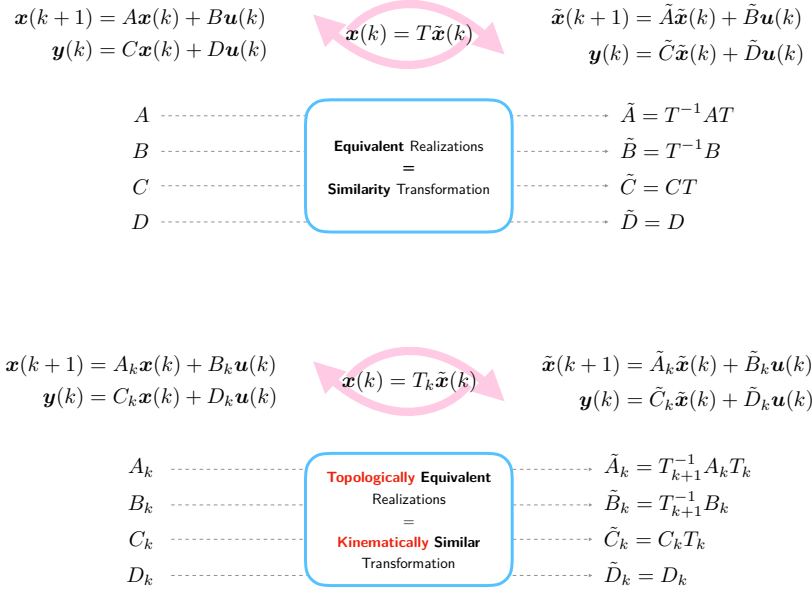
$\boldsymbol{x}(k+1) = A\boldsymbol{x}(k) + B\boldsymbol{u}(k)$
$\boldsymbol{y}(k) = C\boldsymbol{x}(k) + D\boldsymbol{u}(k)$

$\boldsymbol{x}(k) = T\tilde{\boldsymbol{x}}(k)$

$\tilde{\boldsymbol{x}}(k+1) = \tilde{A}\tilde{\boldsymbol{x}}(k) + \tilde{B}\boldsymbol{u}(k)$
$\boldsymbol{y}(k) = \tilde{C}\tilde{\boldsymbol{x}}(k) + \tilde{D}\boldsymbol{u}(k)$

$A$
$B$
$C$
$D$

Equivalent Realizations
=
Similarity Transformation

$\tilde{A} = T^{-1}AT$
$\tilde{B} = T^{-1}B$
$\tilde{C} = CT$
$\tilde{D} = D$

$\boldsymbol{x}(k+1) = A_k\boldsymbol{x}(k) + B_k\boldsymbol{u}(k)$
$\boldsymbol{y}(k) = C_k\boldsymbol{x}(k) + D_k\boldsymbol{u}(k)$

$\boldsymbol{x}(k) = T_k\tilde{\boldsymbol{x}}(k)$

$\tilde{\boldsymbol{x}}(k+1) = \tilde{A}_k\tilde{\boldsymbol{x}}(k) + \tilde{B}_k\boldsymbol{u}(k)$
$\boldsymbol{y}(k) = \tilde{C}_k\tilde{\boldsymbol{x}}(k) + \tilde{D}_k\boldsymbol{u}(k)$

$A_k$
$B_k$
$C_k$
$D_k$

Topologically Equivalent Realizations
=
Kinematically Similar Transformation

$\tilde{A}_k = T_{k+1}^{-1}A_kT_k$
$\tilde{B}_k = T_{k+1}^{-1}B_k$
$\tilde{C}_k = C_kT_k$
$\tilde{D}_k = D_k$